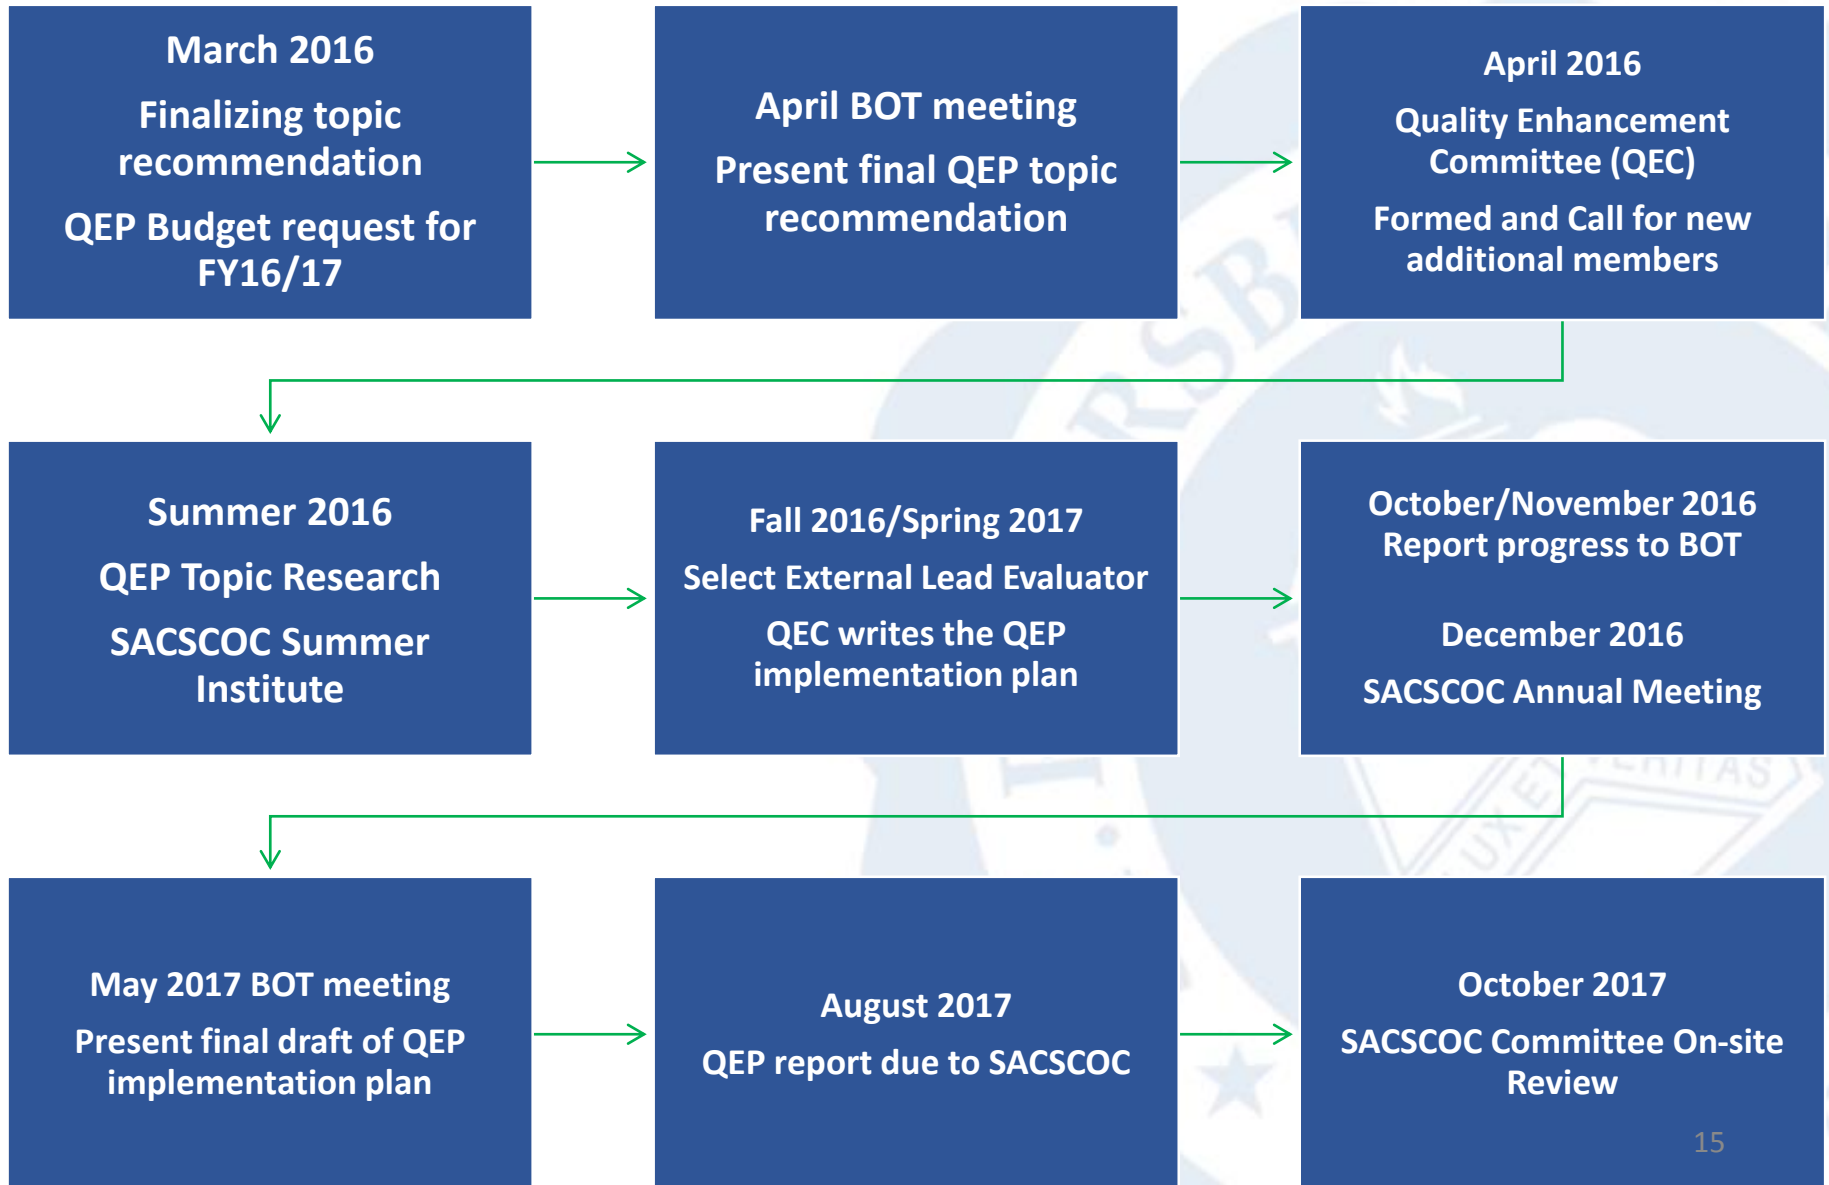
March 2016

Finalizing topic recommendation

QEP Budget request for FY16/17

April BOT meeting

Present final QEP topic recommendation

April 2016

Quality Enhancement Committee (QEC)

Formed and Call for new additional members

Summer 2016

QEP Topic Research

SACSCOC Summer Institute

Fall 2016/Spring 2017

Select External Lead Evaluator

QEC writes the QEP implementation plan

October/November 2016
Report progress to BOT

December 2016

SACSCOC Annual Meeting

May 2017 BOT meeting

Present final draft of QEP implementation plan

August 2017

QEP report due to SACSCOC

October 2017

SACSCOC Committee On-site Review

15